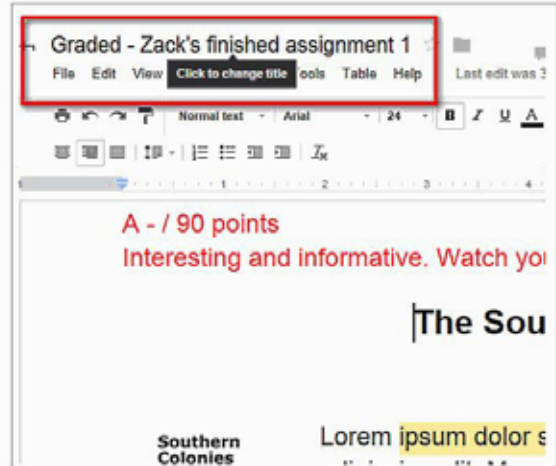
Graded - Zack's finished assignment 1

File Edit View Click to change title ools Table Help Last edit was 3

Normal text Arial 24 B I U A

1 2 3 4

A - / 90 points
Interesting and informative. Watch yo

The Sou

Southern Colonies

Lorem ipsum dolor s